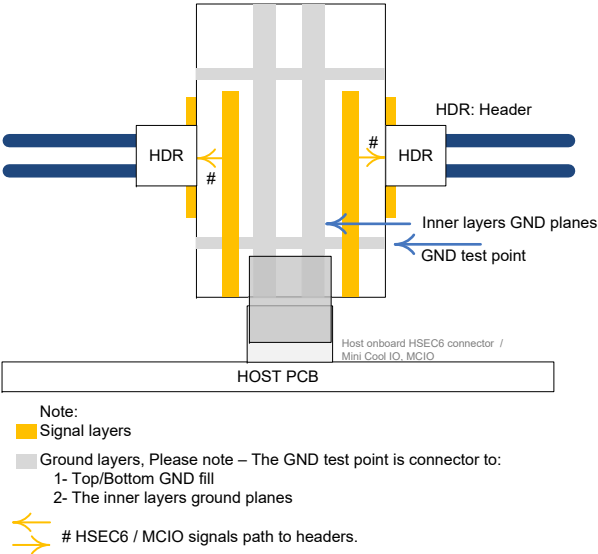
HDR: Header

HDR

#

#

HDR

Inner layers GND planes

GND test point

Host onboard HSEC6 connector / Mini Cool IO, MCIO

HOST PCB

Note:

Signal layers

Ground layers, Please note – The GND test point is connector to:
1- Top/Bottom GND fill
2- The inner layers ground planes

# HSEC6 / MCIO signals path to headers.